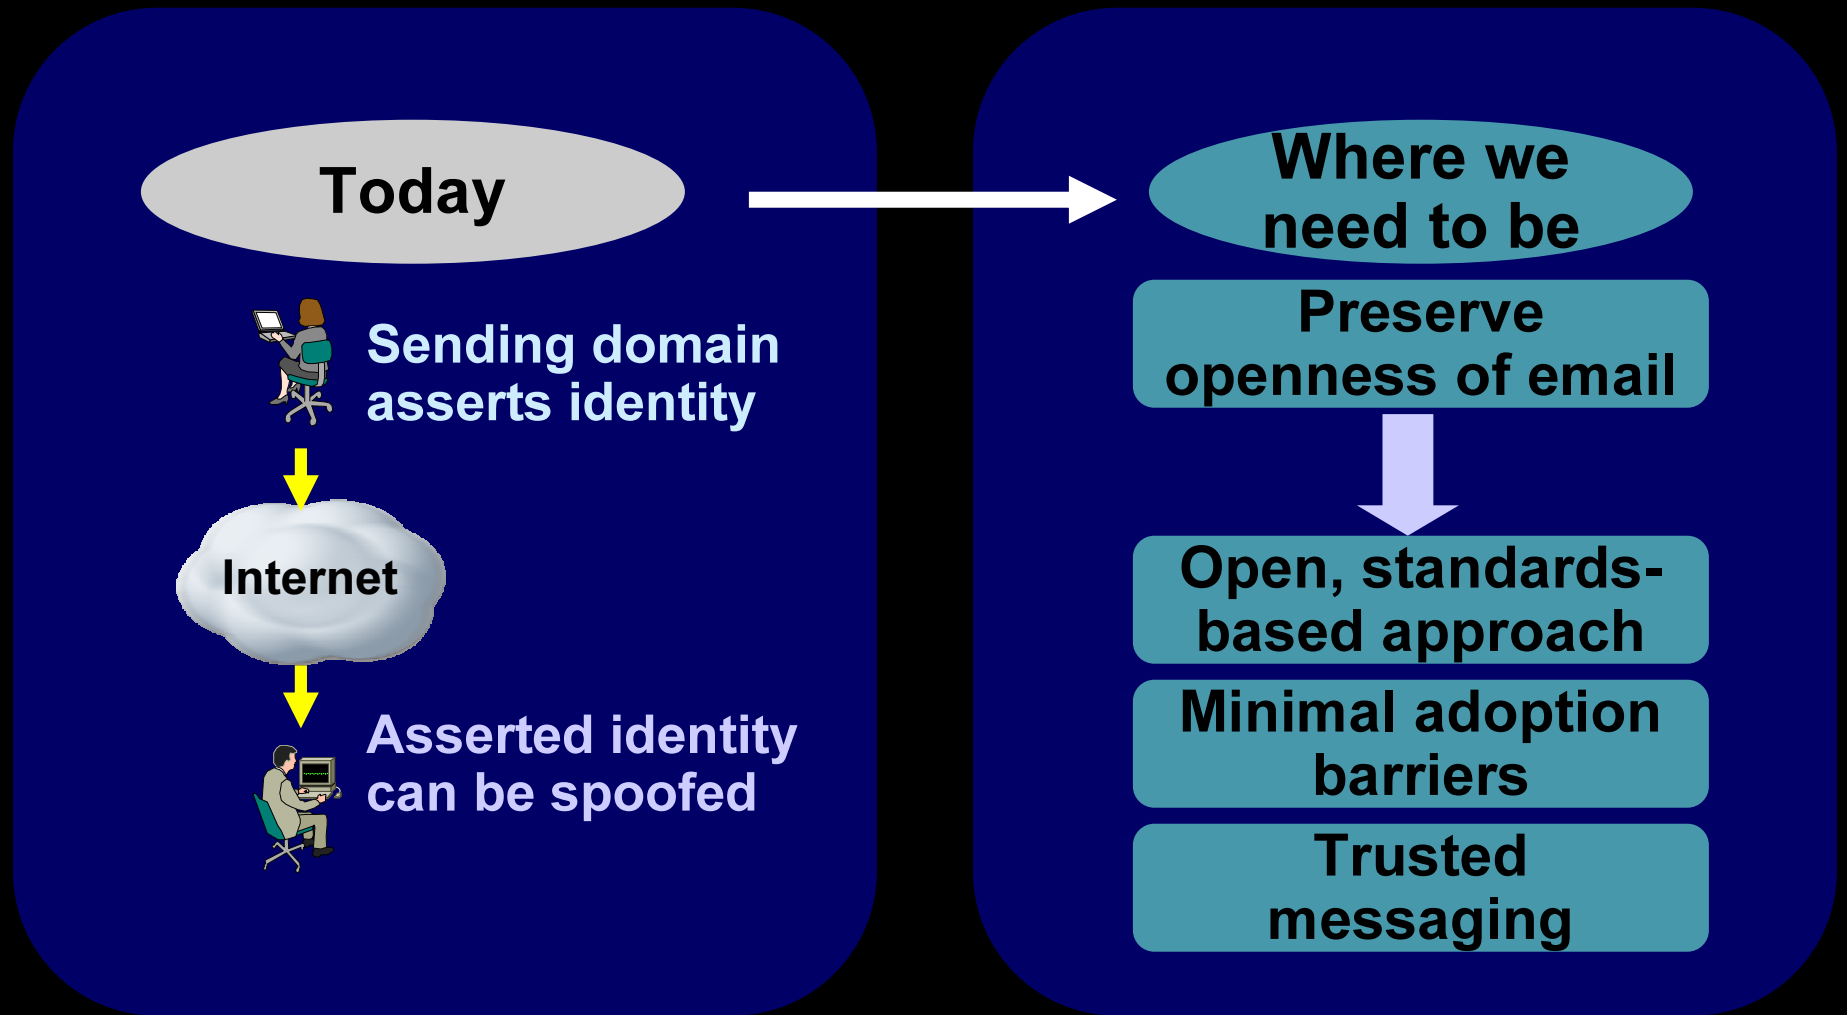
Today

Sending domain asserts identity

Internet

Asserted identity can be spoofed

Where we need to be

Preserve openness of email

Open, standards-based approach

Minimal adoption barriers

Trusted messaging